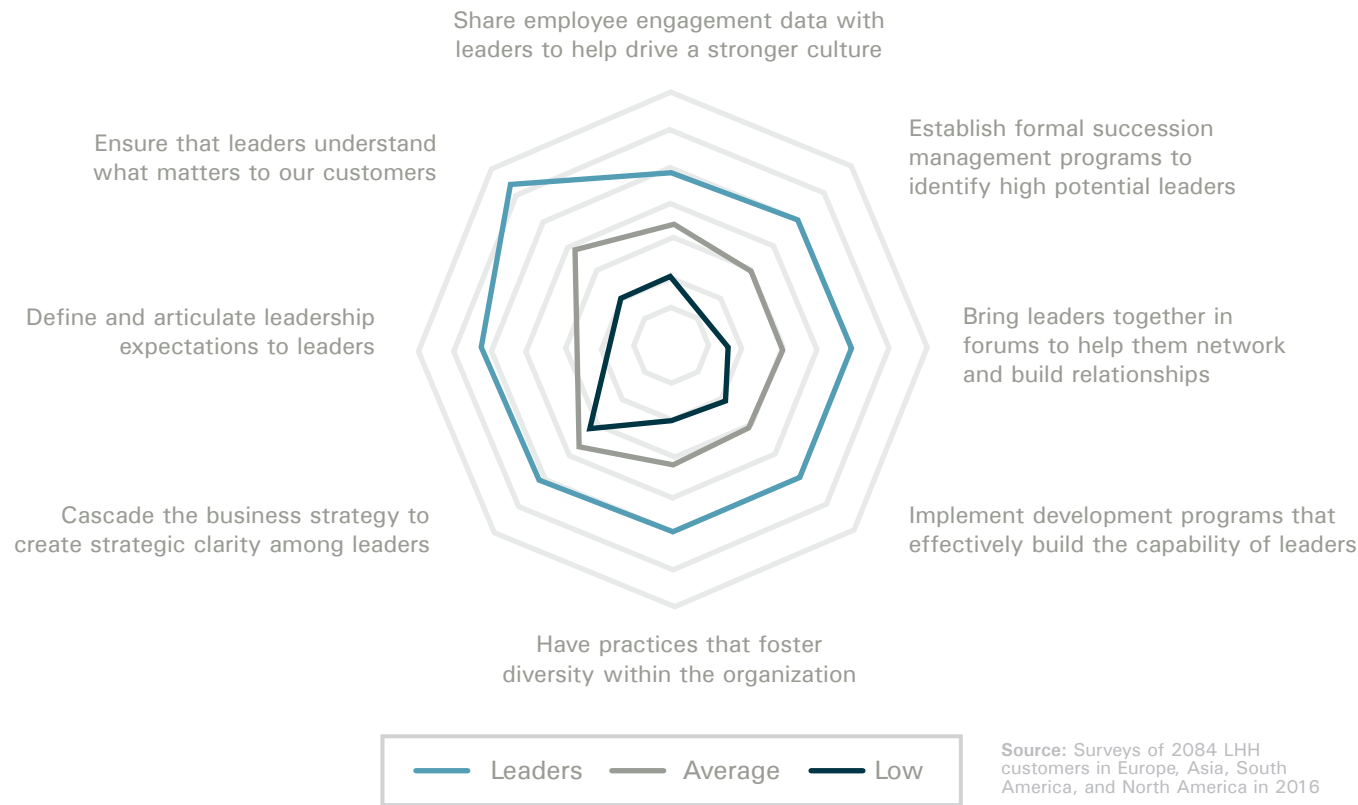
Share employee engagement data with leaders to help drive a stronger culture

Establish formal succession management programs to identify high potential leaders

Bring leaders together in forums to help them network and build relationships

Implement development programs that effectively build the capability of leaders

Have practices that foster diversity within the organization

Cascade the business strategy to create strategic clarity among leaders

Define and articulate leadership expectations to leaders

Ensure that leaders understand what matters to our customers

Leaders Average Low

**Source:** Surveys of 2084 LHH customers in Europe, Asia, South America, and North America in 2016